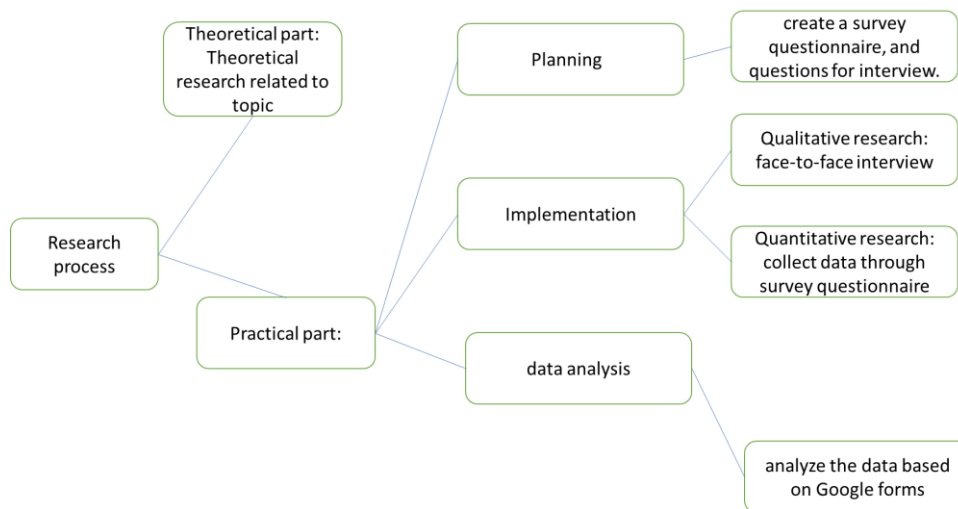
Research process

Theoretical part: Theoretical research related to topic

Practical part:

Planning

create a survey questionnaire, and questions for interview.

Implementation

Qualitative research: face-to-face interview

Quantitative research: collect data through survey questionnaire

data analysis

analyze the data based on Google forms